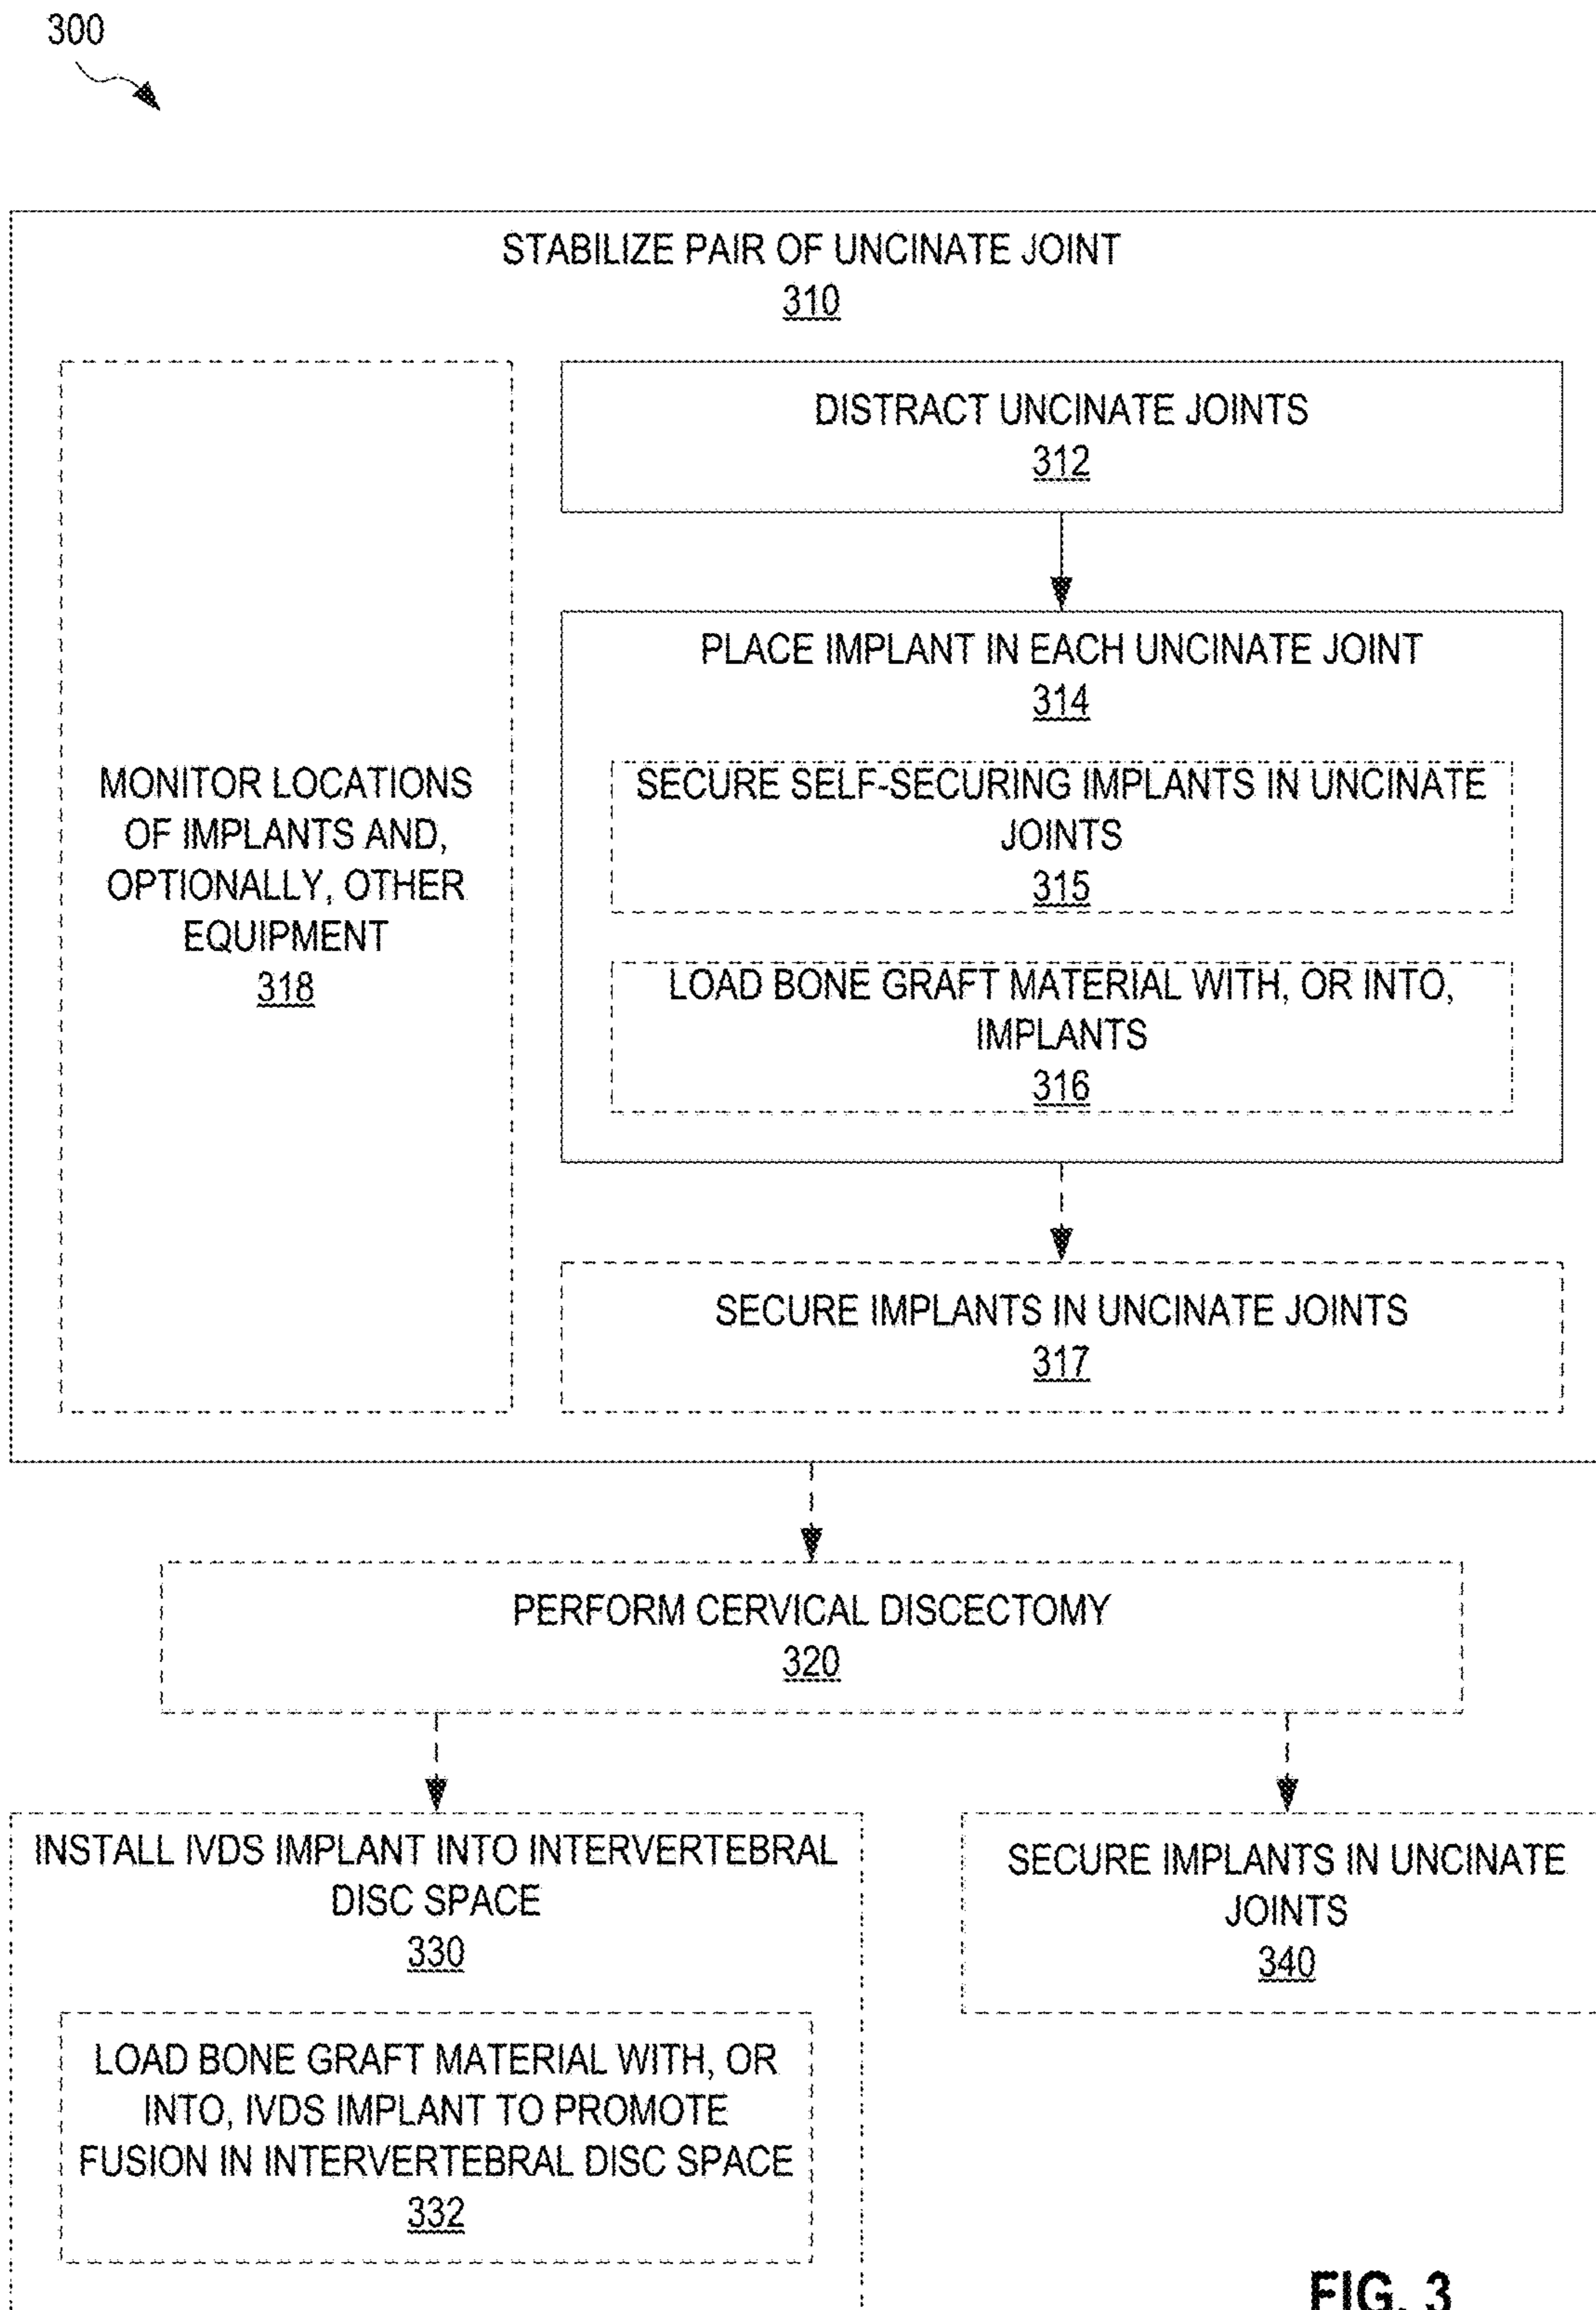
300

STABILIZE PAIR OF UNCINATE JOINT
310

MONITOR LOCATIONS OF IMPLANTS AND, OPTIONALLY, OTHER EQUIPMENT
318

DISTRACT UNCINATE JOINTS
312

PLACE IMPLANT IN EACH UNCINATE JOINT
314

SECURE SELF-SECURING IMPLANTS IN UNCINATE JOINTS
315

LOAD BONE GRAFT MATERIAL WITH, OR INTO, IMPLANTS
316

SECURE IMPLANTS IN UNCINATE JOINTS
317

PERFORM CERVICAL DISCECTOMY
320

INSTALL IVDS IMPLANT INTO INTERVERTEBRAL DISC SPACE
330

LOAD BONE GRAFT MATERIAL WITH, OR INTO, IVDS IMPLANT TO PROMOTE FUSION IN INTERVERTEBRAL DISC SPACE
332

SECURE IMPLANTS IN UNCINATE JOINTS
340

FIG. 3